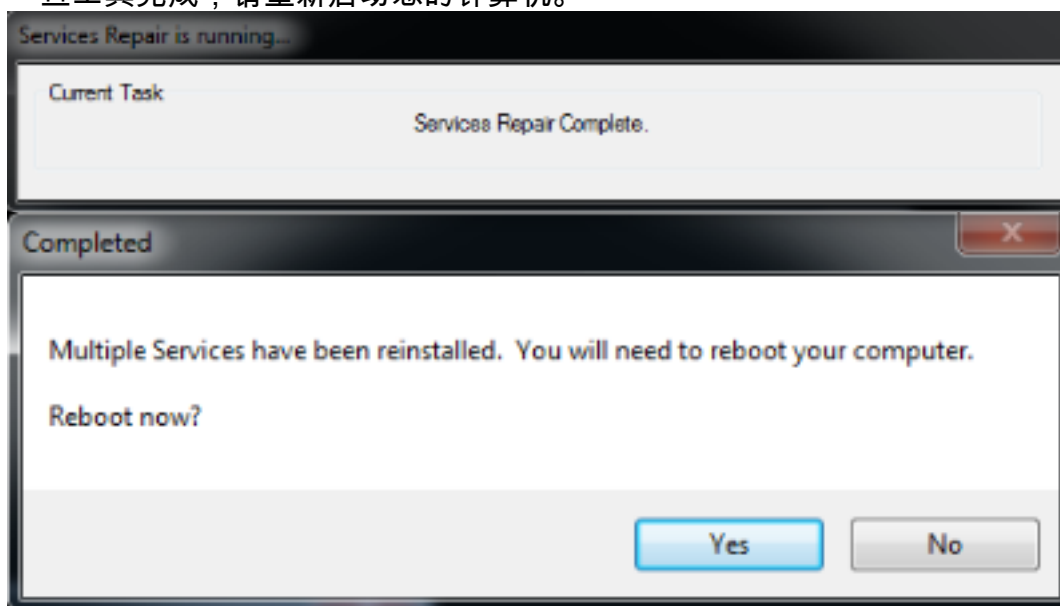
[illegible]工具完成，请重新启动您的计算机。

Services Repair is running...

Current Task

Services Repair Complete.

Completed

Multiple Services have been reinstalled. You will need to reboot your computer.

Reboot now?

Yes

No